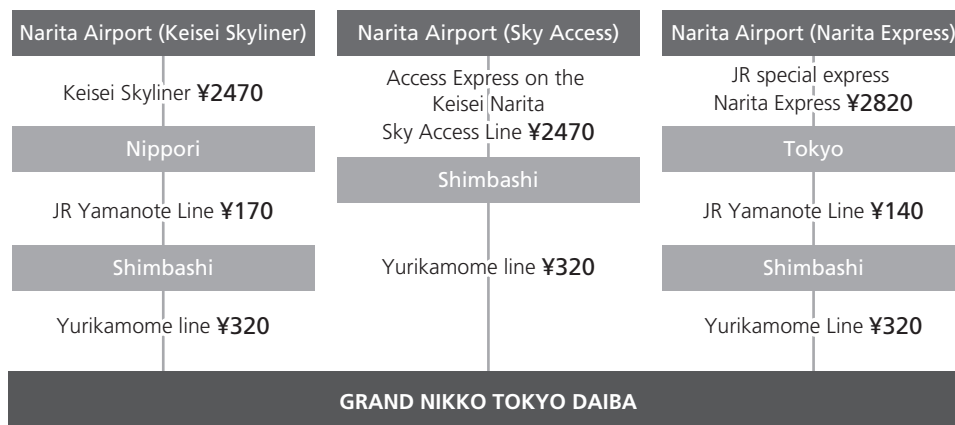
Narita Airport (Keisei Skyliner)

Keisei Skyliner ¥2470

Nippori

JR Yamanote Line ¥170

Shimbashi

Yurikamome line ¥320

Narita Airport (Sky Access)

Access Express on the Keisei Narita Sky Access Line ¥2470

Shimbashi

Yurikamome line ¥320

Narita Airport (Narita Express)

JR special express Narita Express ¥2820

Tokyo

JR Yamanote Line ¥140

Shimbashi

Yurikamome Line ¥320

GRAND NIKKO TOKYO DAIBA